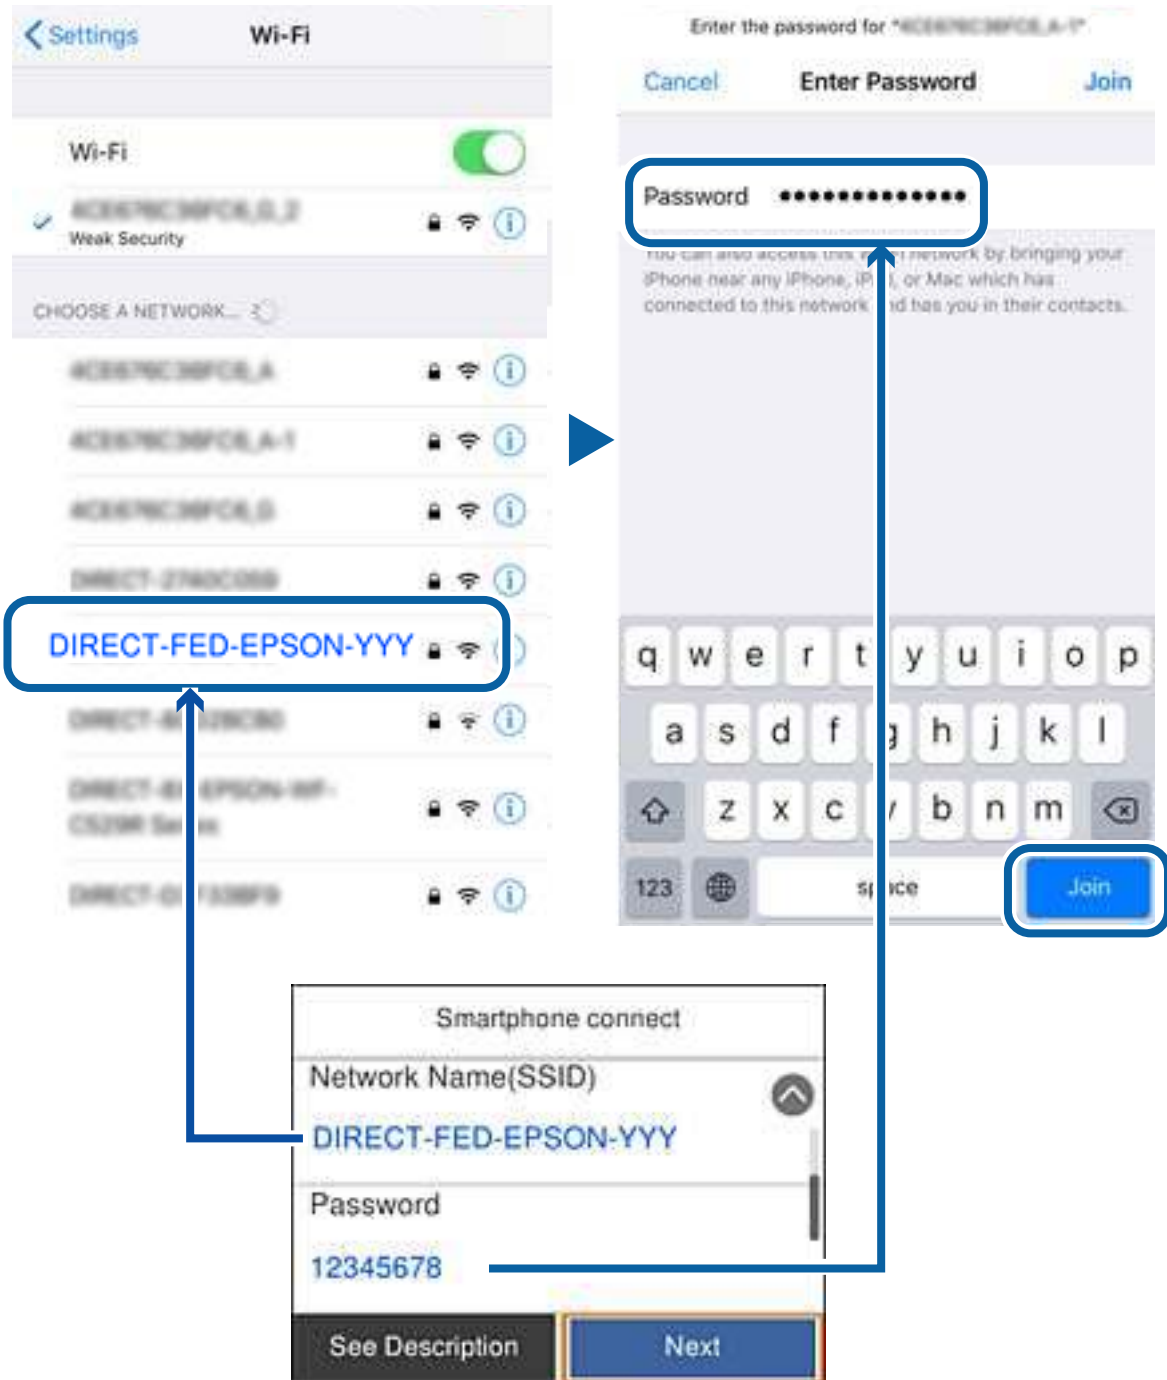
Settings Wi-Fi

Wi-Fi

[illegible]
Weak Security

CHOOSE A NETWORK...

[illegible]

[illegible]

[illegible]

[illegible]

DIRECT-FED-EPSON-YYY

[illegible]

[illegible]

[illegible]

Enter the password for "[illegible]"

Cancel Enter Password Join

Password ••••••••••••••

You can also access this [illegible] network by bringing your iPhone near any iPhone, iP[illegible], or Mac which has connected to this network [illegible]d has you in their contacts.

q w e r t y u i o p
a s d f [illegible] h j k l
z x c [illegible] b n m
123 sp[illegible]ce Join

Smartphone connect

Network Name(SSID)

DIRECT-FED-EPSON-YYY

Password

12345678

See Description Next